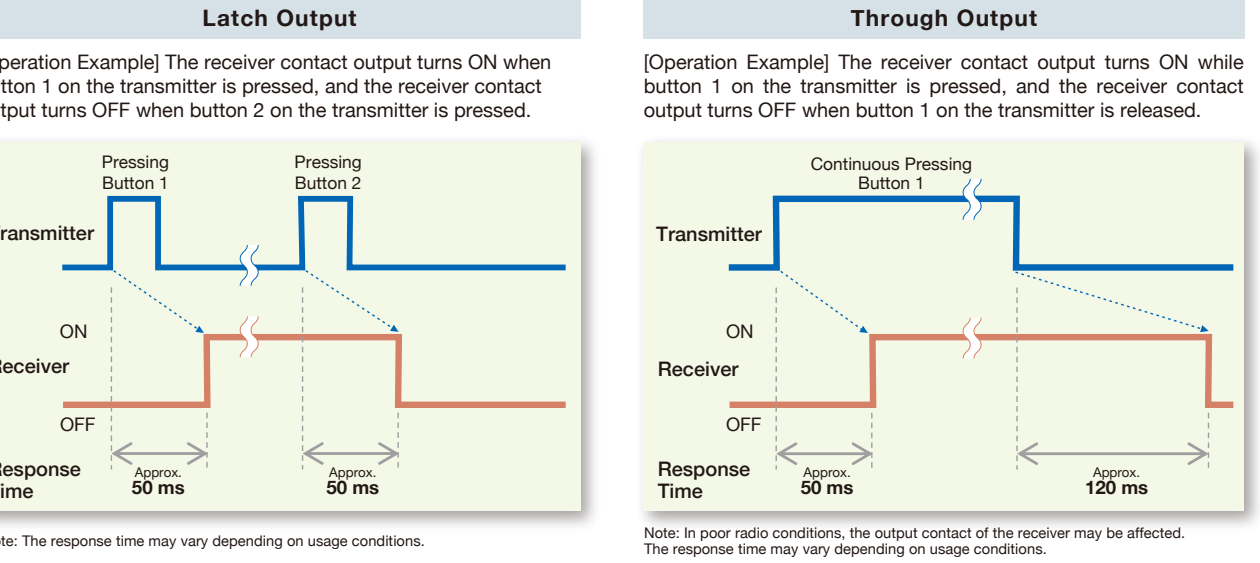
Latch Output

peration Example] The receiver contact output turns ON when tton 1 on the transmitter is pressed, and the receiver contact tput turns OFF when button 2 on the transmitter is pressed.

Pressing Button 1

Pressing Button 2

ransmitter

ON

Receiver

OFF

Response ime

Approx. 50 ms

Approx. 50 ms

te: The response time may vary depending on usage conditions.

Through Output

[Operation Example] The receiver contact output turns ON while button 1 on the transmitter is pressed, and the receiver contact output turns OFF when button 1 on the transmitter is released.

Continuous Pressing Button 1

Transmitter

ON

Receiver

OFF

Response Time

Approx. 50 ms

Approx. 120 ms

Note: In poor radio conditions, the output contact of the receiver may be affected. The response time may vary depending on usage conditions.